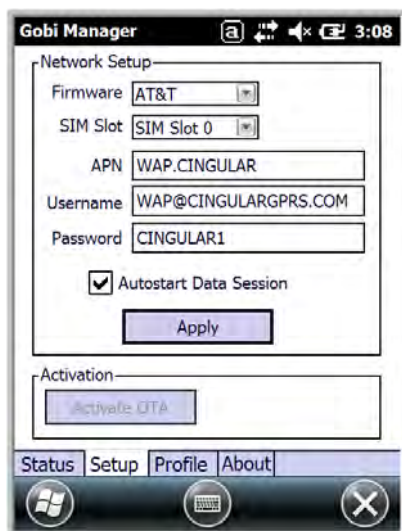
Gobi Manager
a
3:08

Network Setup
Firmware AT&T
SIM Slot SIM Slot 0
APN WAP.CINGULAR
Username WAP@CINGULARGPRS.COM
Password CINGULAR1
Autostart Data Session
Apply

Activation
Activate OTA

Status Setup Profile About